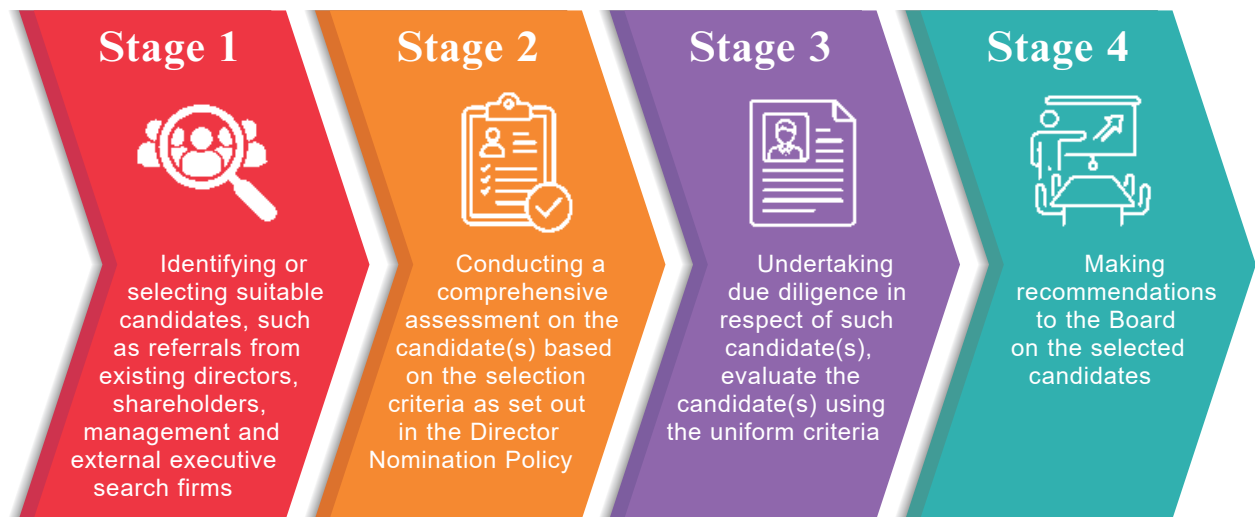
Stage 1

Identifying or selecting suitable candidates, such as referrals from existing directors, shareholders, management and external executive search firms

Stage 2

Conducting a comprehensive assessment on the candidate(s) based on the selection criteria as set out in the Director Nomination Policy

Stage 3

Undertaking due diligence in respect of such candidate(s), evaluate the candidate(s) using the uniform criteria

Stage 4

Making recommendations to the Board on the selected candidates